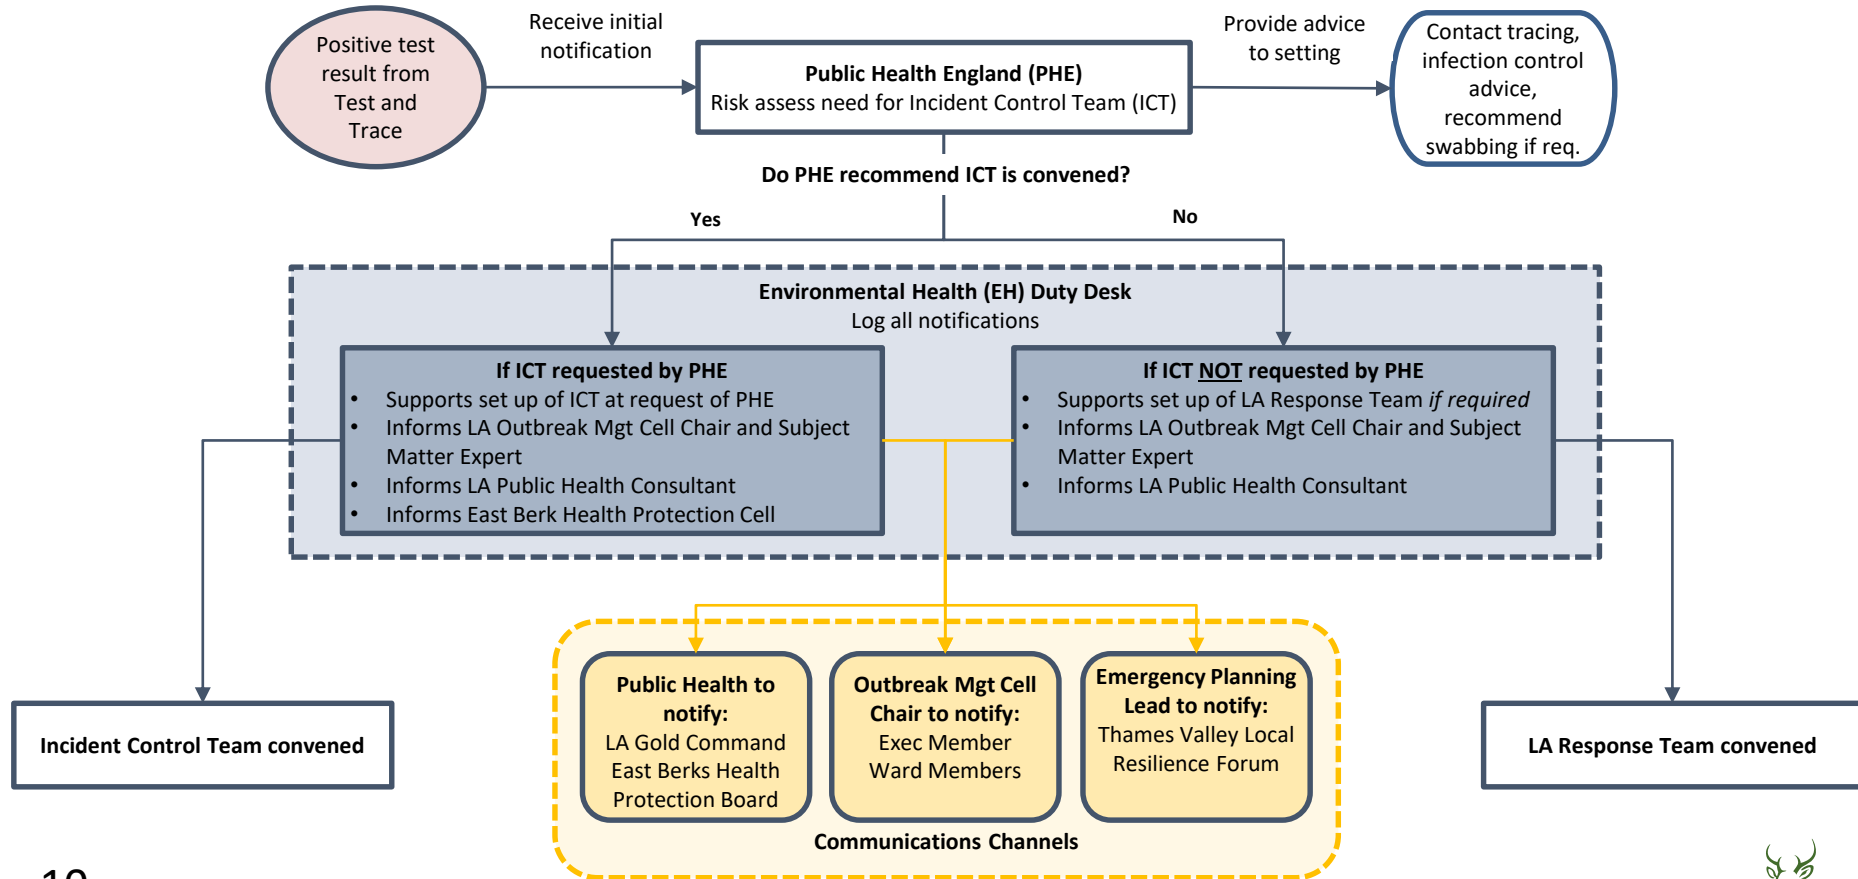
Positive test result from Test and Trace

Receive initial notification

Public Health England (PHE)
Risk assess need for Incident Control Team (ICT)

Provide advice to setting

Contact tracing, infection control advice, recommend swabbing if req.

Do PHE recommend ICT is convened?

Yes

No

Environmental Health (EH) Duty Desk
Log all notifications

If ICT requested by PHE
• Supports set up of ICT at request of PHE
• Informs LA Outbreak Mgt Cell Chair and Subject Matter Expert
• Informs LA Public Health Consultant
• Informs East Berk Health Protection Cell

If ICT NOT requested by PHE
• Supports set up of LA Response Team *if required*
• Informs LA Outbreak Mgt Cell Chair and Subject Matter Expert
• Informs LA Public Health Consultant

Incident Control Team convened

Public Health to notify:
LA Gold Command
East Berks Health Protection Board

Outbreak Mgt Cell Chair to notify:
Exec Member
Ward Members

Emergency Planning Lead to notify:
Thames Valley Local Resilience Forum

LA Response Team convened

Communications Channels

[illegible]